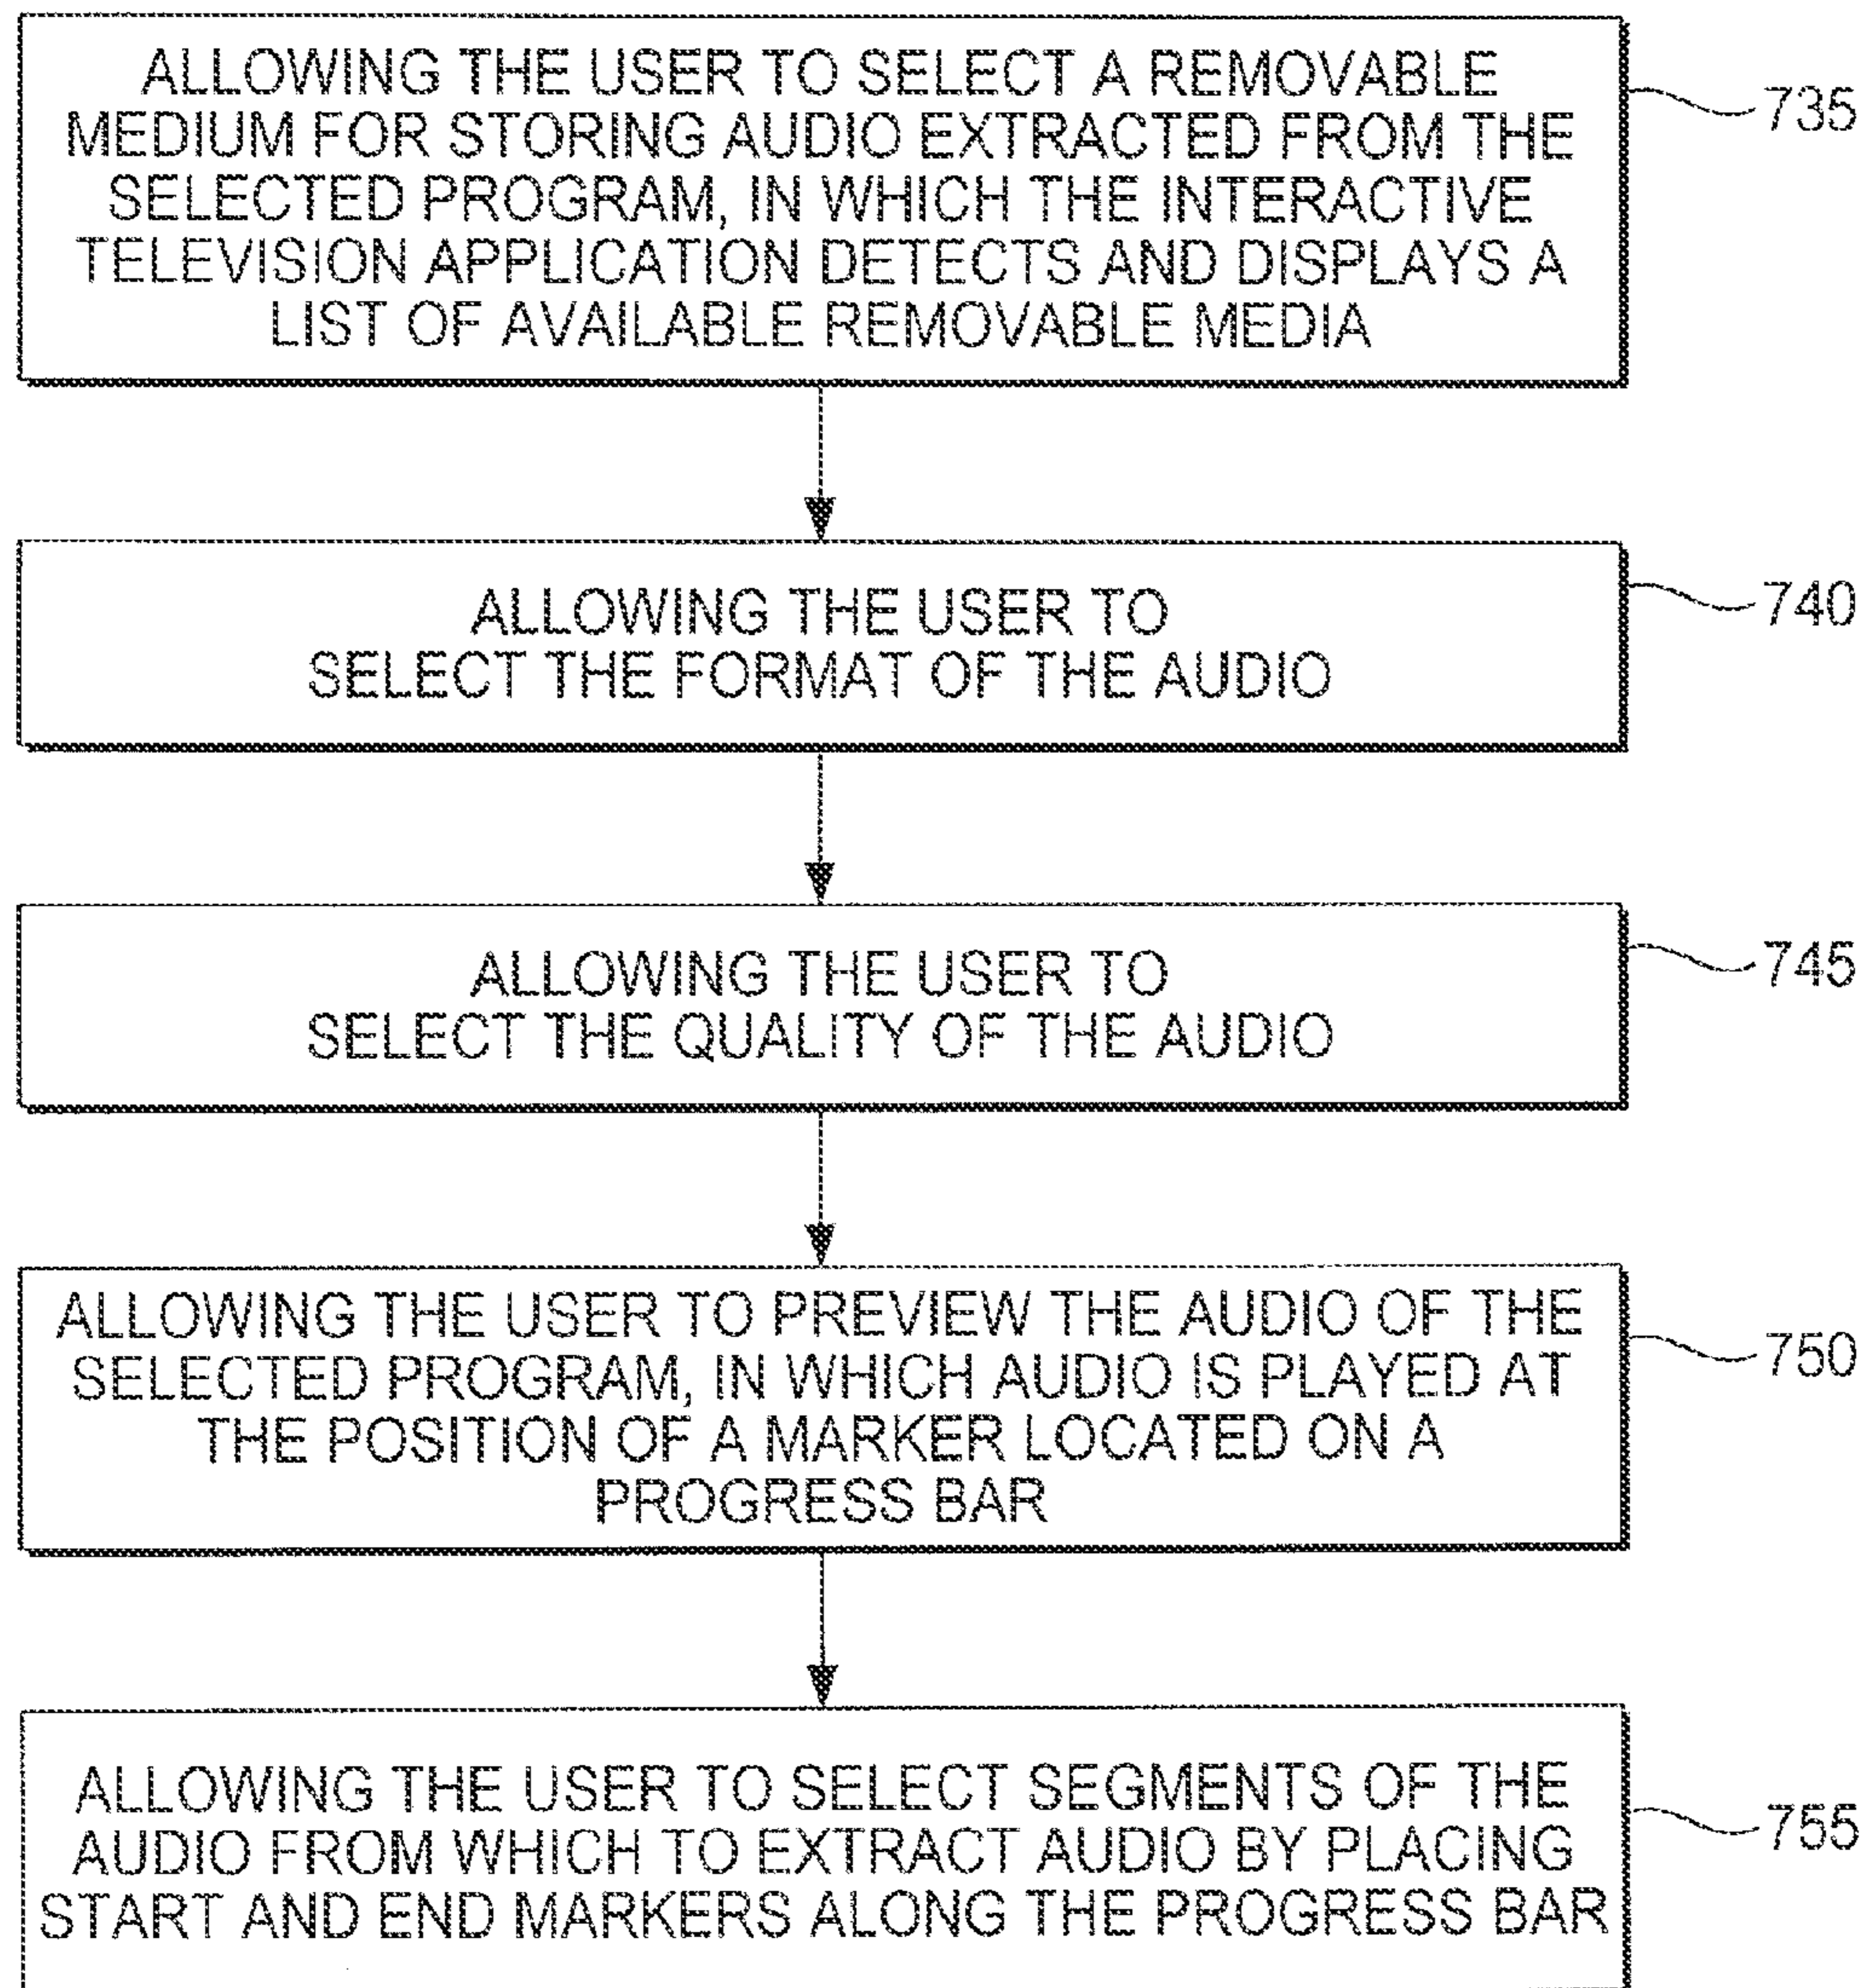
ALLOWING THE USER TO SELECT A REMOVABLE MEDIUM FOR STORING AUDIO EXTRACTED FROM THE SELECTED PROGRAM, IN WHICH THE INTERACTIVE TELEVISION APPLICATION DETECTS AND DISPLAYS A LIST OF AVAILABLE REMOVABLE MEDIA

735

ALLOWING THE USER TO SELECT THE FORMAT OF THE AUDIO

740

ALLOWING THE USER TO SELECT THE QUALITY OF THE AUDIO

745

ALLOWING THE USER TO PREVIEW THE AUDIO OF THE SELECTED PROGRAM, IN WHICH AUDIO IS PLAYED AT THE POSITION OF A MARKER LOCATED ON A PROGRESS BAR

750

ALLOWING THE USER TO SELECT SEGMENTS OF THE AUDIO FROM WHICH TO EXTRACT AUDIO BY PLACING START AND END MARKERS ALONG THE PROGRESS BAR

755